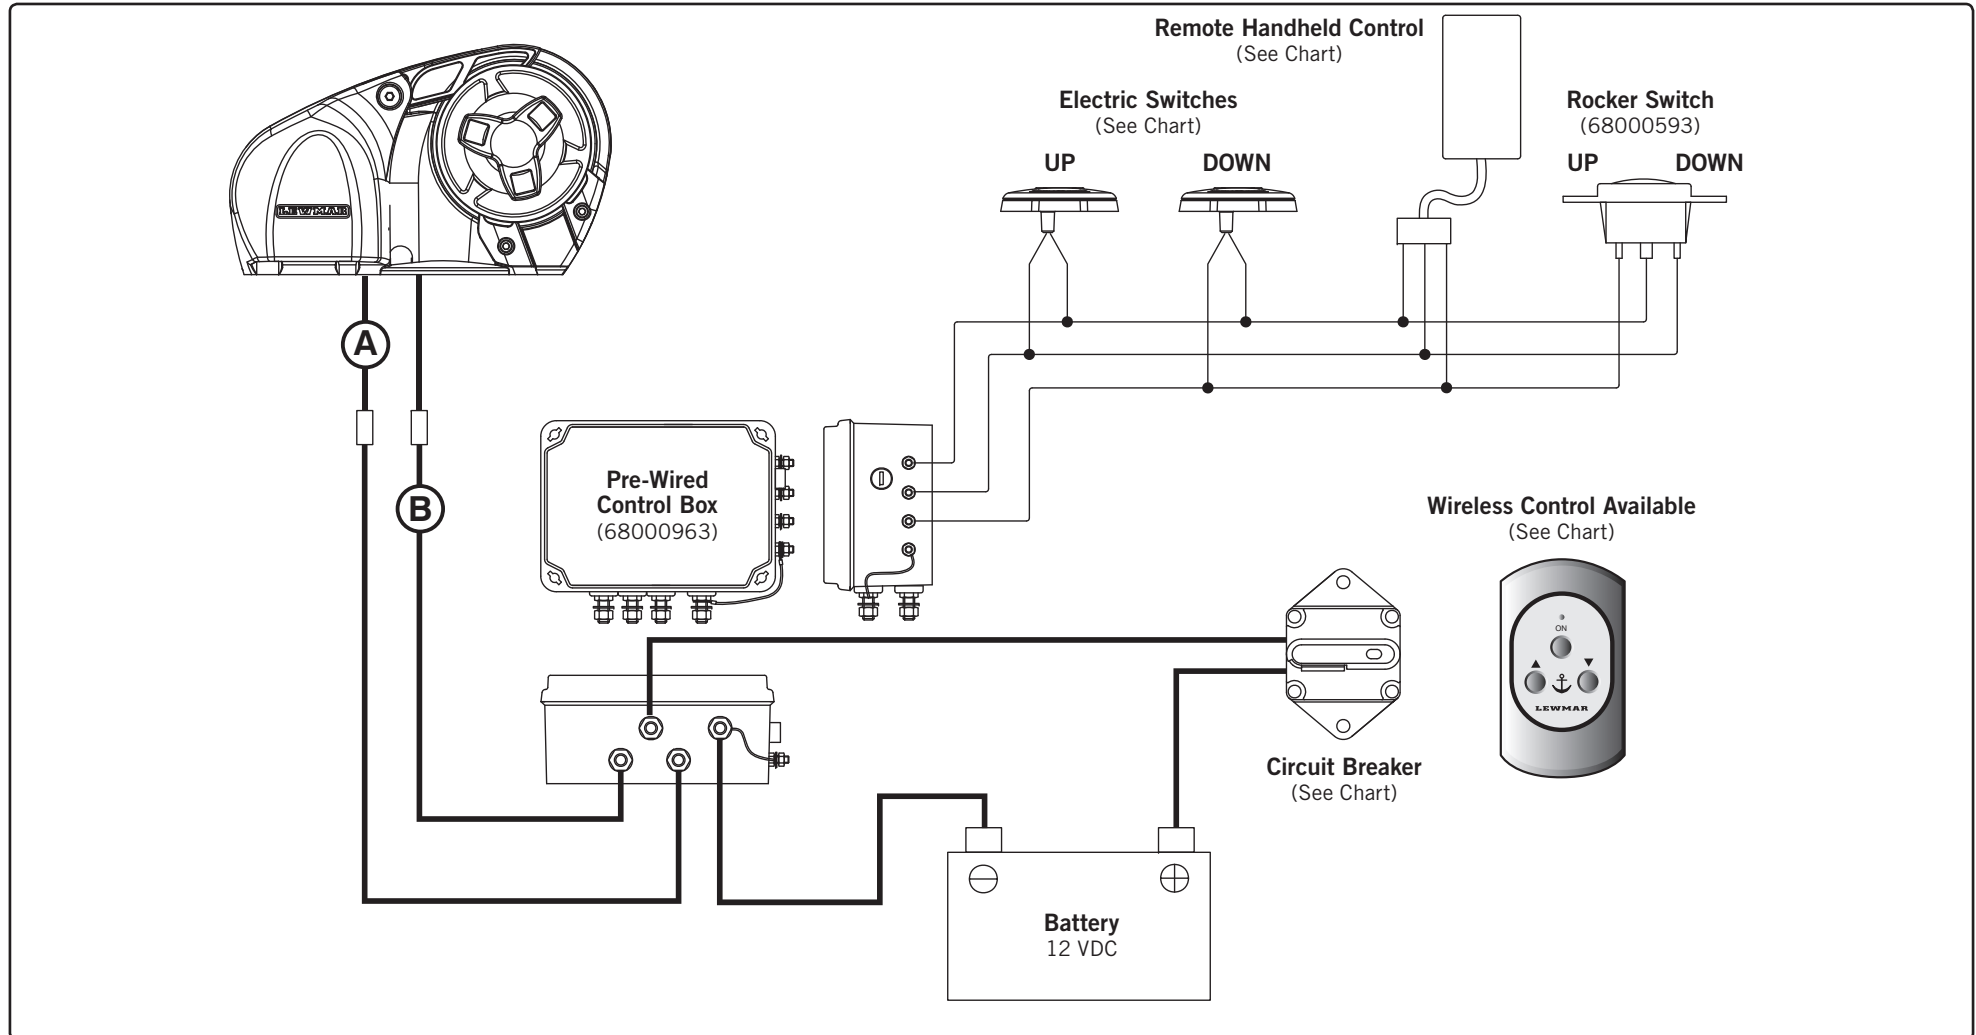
Remote Handheld Control
(See Chart)

Electric Switches
(See Chart)

UP DOWN

Rocker Switch
(68000593)

UP DOWN

LEWMAR

A

B

Pre-Wired
Control Box
(68000963)

Wireless Control Available
(See Chart)

ON

LEWMAR

Circuit Breaker
(See Chart)

$\ominus$ $\oplus$

Battery
12 VDC